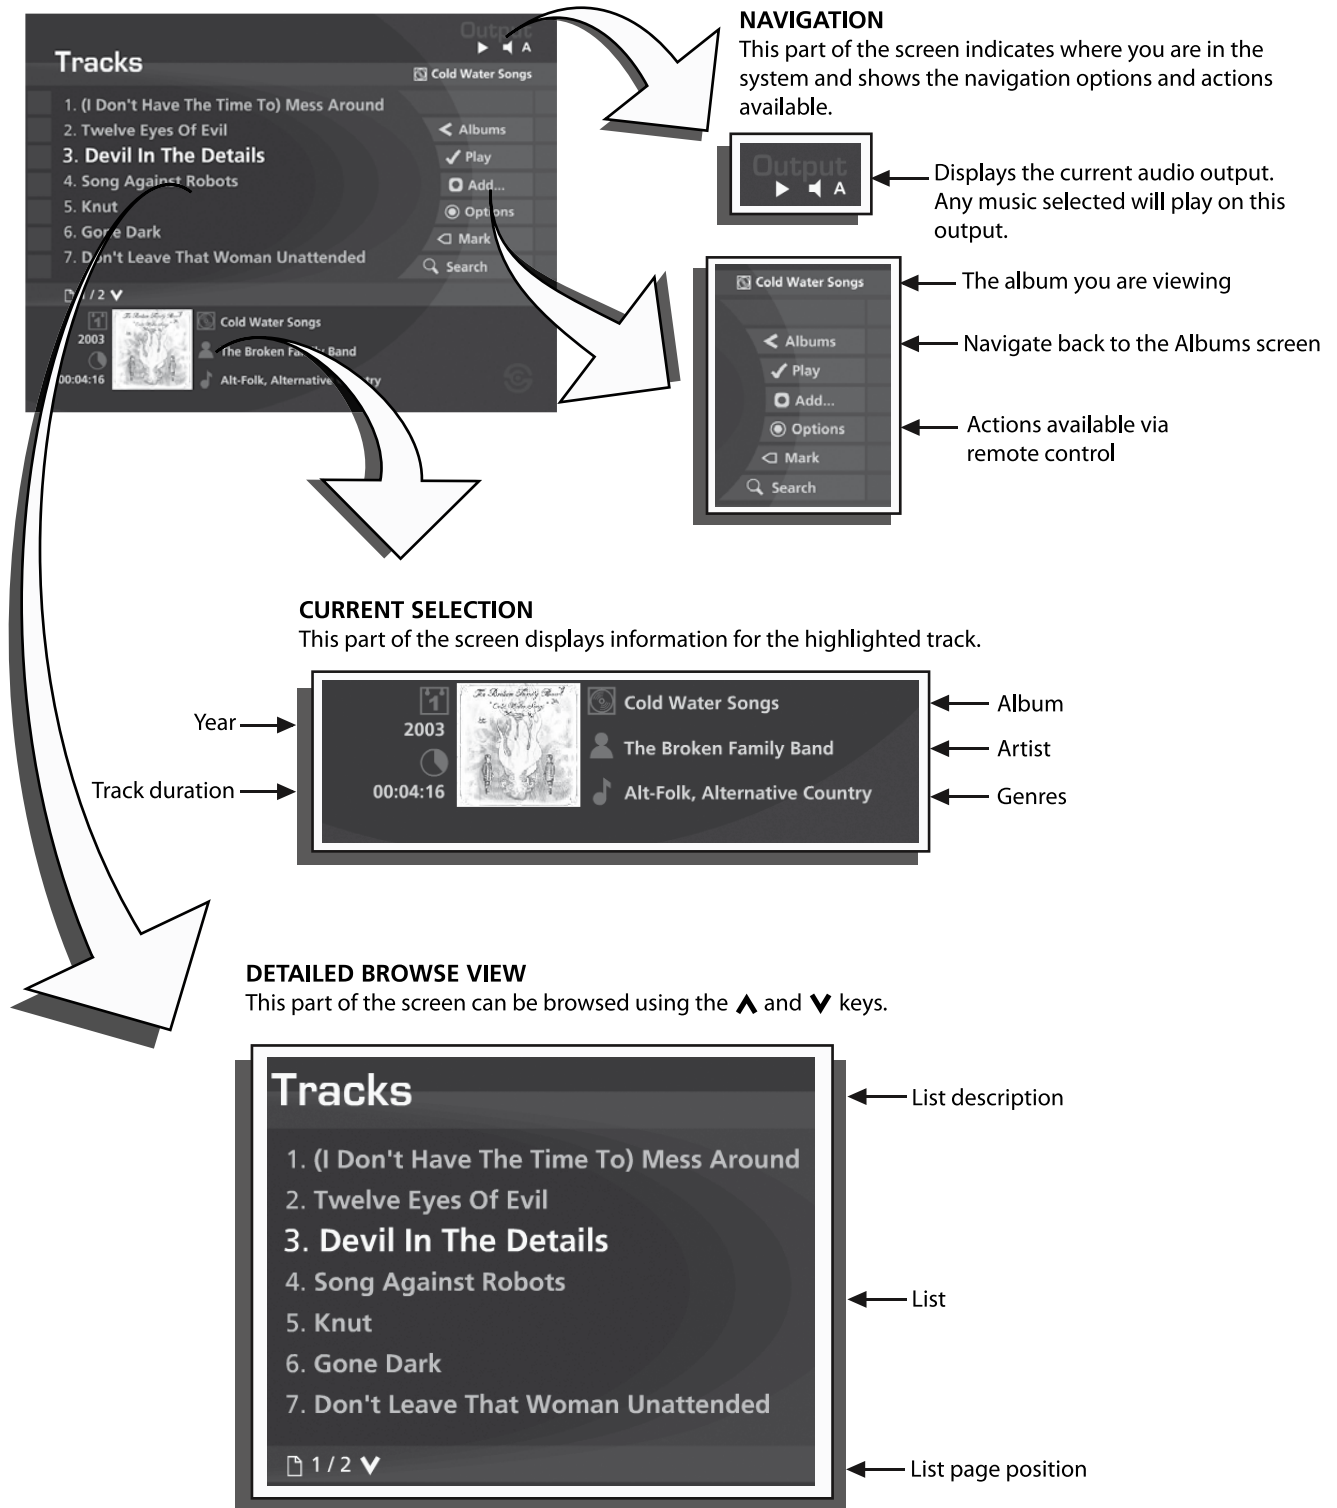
Tracks

Output

Cold Water Songs

1. (I Don't Have The Time To) Mess Around
2. Twelve Eyes Of Evil
3. Devil In The Details
4. Song Against Robots
5. Knut
6. Gone Dark
7. Don't Leave That Woman Unattended

Albums
Play
Add...
Options
Mark
Search

1 / 2

2003
00:04:16
Cold Water Songs
The Broken Family Band
Alt-Folk, Alternative Country

NAVIGATION
This part of the screen indicates where you are in the system and shows the navigation options and actions available.

Output
A

Displays the current audio output. Any music selected will play on this output.

Cold Water Songs
The album you are viewing

Albums
Navigate back to the Albums screen

Play
Add...
Options
Mark
Search

Actions available via remote control

CURRENT SELECTION
This part of the screen displays information for the highlighted track.

Year
Track duration
2003
00:04:16
Cold Water Songs
The Broken Family Band
Alt-Folk, Alternative Country
Album
Artist
Genres

DETAILED BROWSE VIEW
This part of the screen can be browsed using the ∧ and ∨ keys.

Tracks
List description

1. (I Don't Have The Time To) Mess Around
2. Twelve Eyes Of Evil
3. Devil In The Details
4. Song Against Robots
5. Knut
6. Gone Dark
7. Don't Leave That Woman Unattended
List

1 / 2
List page position